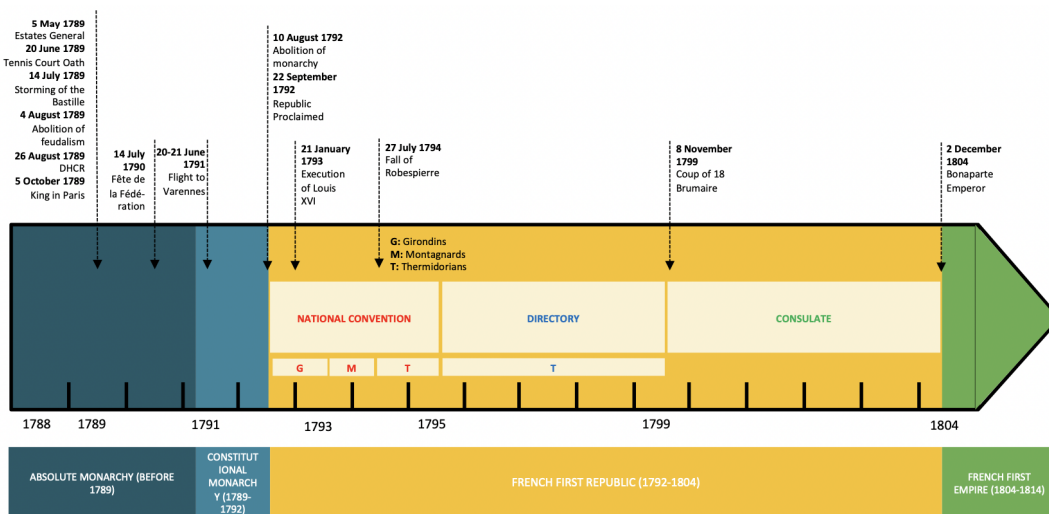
**5 May 1789**
Estates General
**20 June 1789**
Tennis Court Oath
**14 July 1789**
Storming of the Bastille
**4 August 1789**
Abolition of feudalism
**26 August 1789**
DHCR
**5 October 1789**
King in Paris

**14 July 1790**
Fête de la Fédération

**20-21 June 1791**
Flight to Varennes

**10 August 1792**
Abolition of monarchy
**22 September 1792**
Republic Proclaimed

**21 January 1793**
Execution of Louis XVI

**27 July 1794**
Fall of Robespierre

**8 November 1799**
Coup of 18 Brumaire

**2 December 1804**
Bonaparte Emperor

**G:** Girondins
**M:** Montagnards
**T:** Thermidorians

NATIONAL CONVENTION

DIRECTORY

CONSULATE

G M T

T

1788 1789 1791 1793 1795 1799 1804

ABSOLUTE MONARCHY (BEFORE 1789)

CONSTITUTIONAL MONARCHY (1789-1792)

FRENCH FIRST REPUBLIC (1792-1804)

FRENCH FIRST EMPIRE (1804-1814)